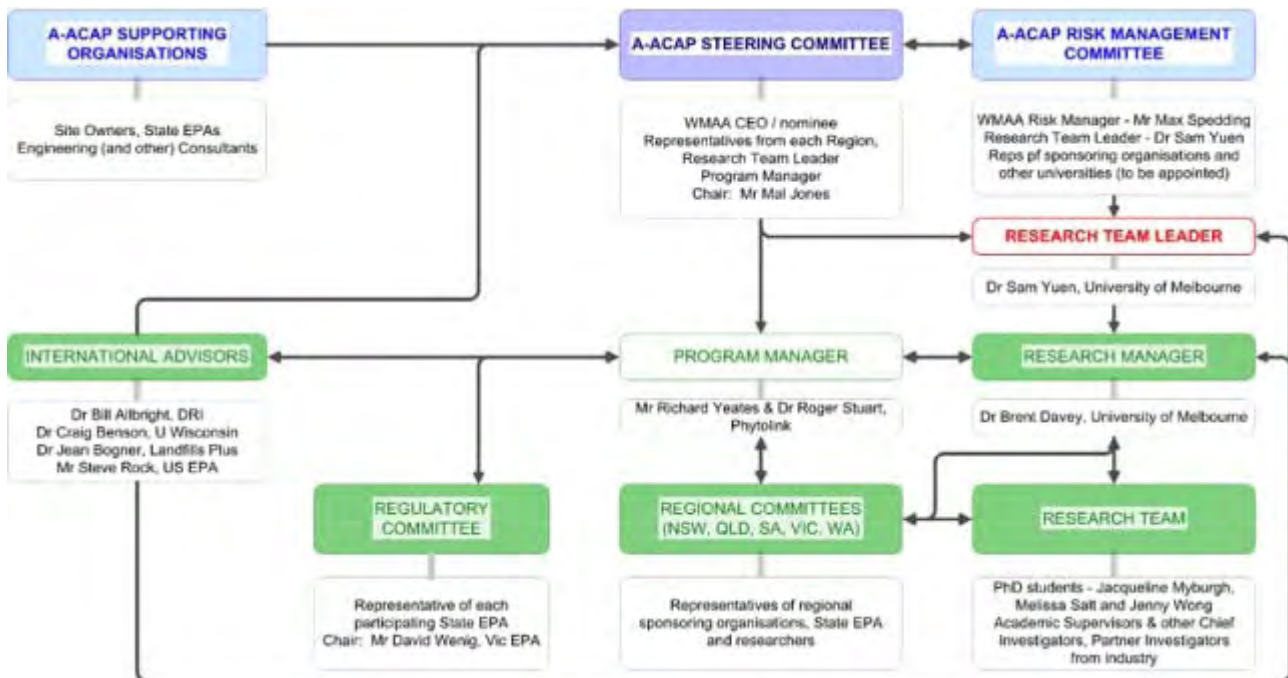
A-ACAP SUPPORTING ORGANISATIONS

Site Owners, State EPAs
Engineering (and other) Consultants

A-ACAP STEERING COMMITTEE

WMAA CEO / nominee
Representatives from each Region,
Research Team Leader
Program Manager
Chair: Mr Mal Jones

A-ACAP RISK MANAGEMENT COMMITTEE

WMAA Risk Manager - Mr Max Spedding
Research Team Leader - Dr Sam Yuen
Reps pf sponsoring organisations and other universities (to be appointed)

RESEARCH TEAM LEADER

Dr Sam Yuen, University of Melbourne

INTERNATIONAL ADVISORS

Dr Bill Albright, DRI
Dr Craig Benson, U Wisconsin
Dr Jean Bogner, Landfills Plus
Mr Steve Rock, US EPA

PROGRAM MANAGER

Mr Richard Yeates & Dr Roger Stuart, Phytolink

RESEARCH MANAGER

Dr Brent Davey, University of Melbourne

REGULATORY COMMITTEE

Representative of each participating State EPA
Chair: Mr David Wenig, Vic EPA

REGIONAL COMMITTEES (NSW, QLD, SA, VIC, WA)

Representatives of regional sponsoring organisations, State EPA and researchers

RESEARCH TEAM

PhD students - Jacqueline Myburgh, Melissa Salt and Jenny Wong
Academic Supervisors & other Chief Investigators, Partner Investigators from industry